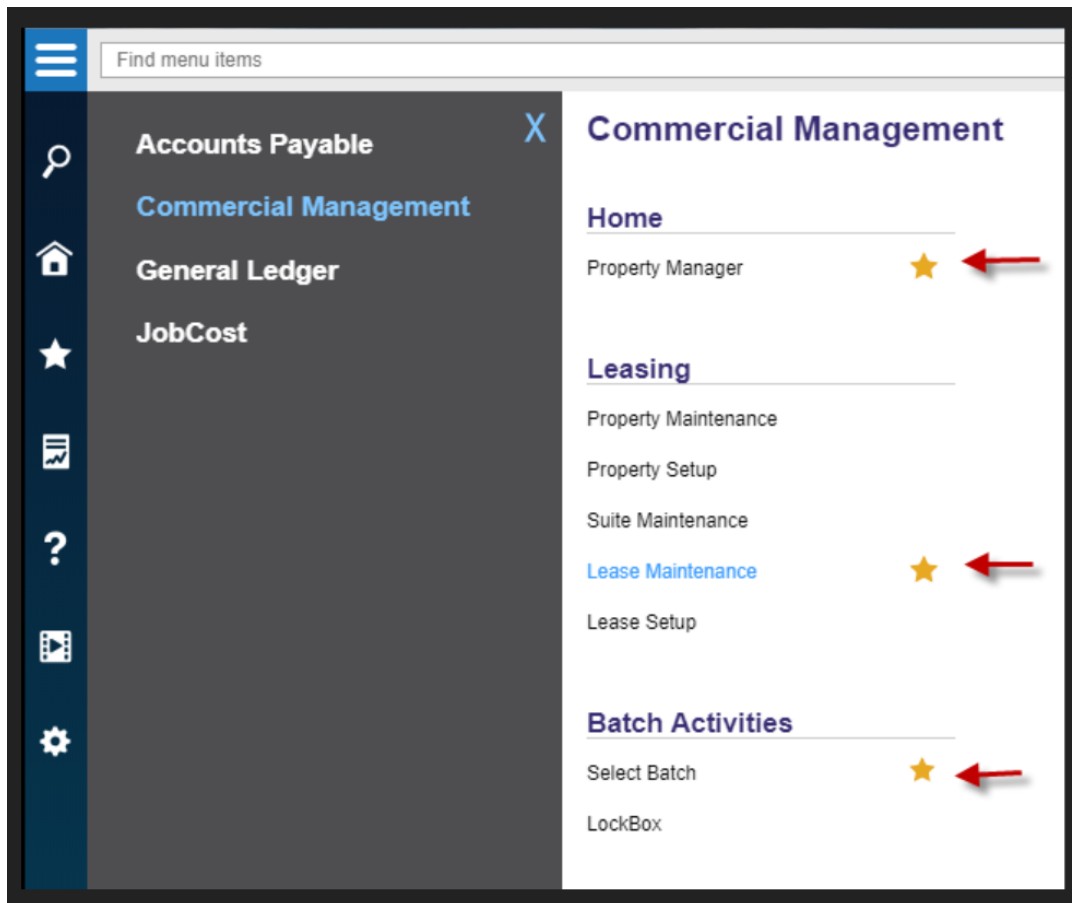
Find menu items

Accounts Payable

Commercial Management

General Ledger

JobCost

X

Commercial Management

Home

Property Manager

Leasing

Property Maintenance

Property Setup

Suite Maintenance

Lease Maintenance

Lease Setup

Batch Activities

Select Batch

LockBox